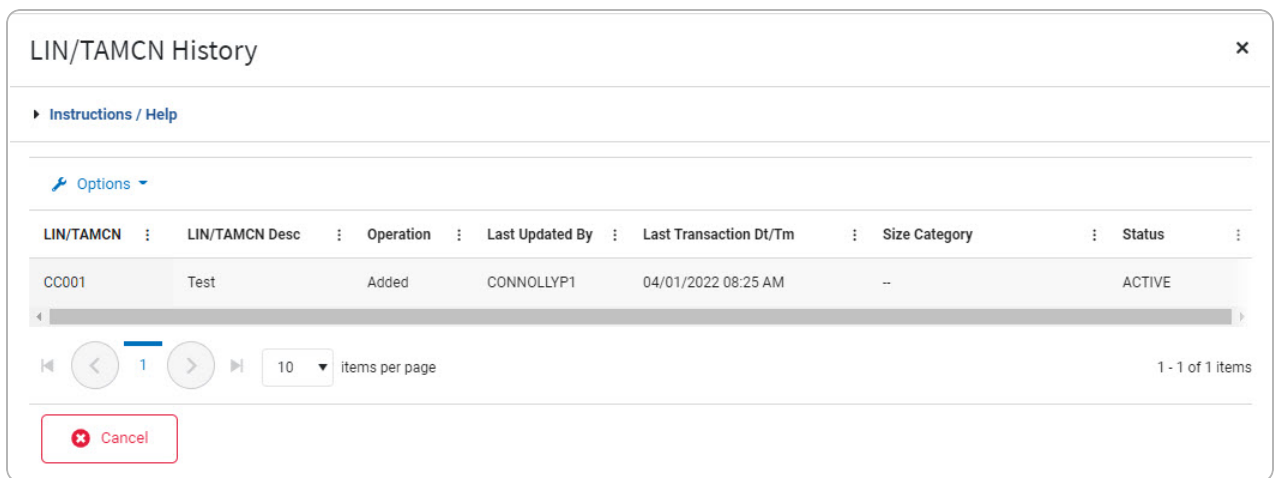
LIN/TAMCN History

×

Instructions / Help

Options

| LIN/TAMCN | LIN/TAMCN Desc | Operation | Last Updated By | Last Transaction Dt/Tm | Size Category | Status |
|---|---|---|---|---|---|---|
| CC001 | Test | Added | CONNOLLYP1 | 04/01/2022 08:25 AM | -- | ACTIVE |

1

10 items per page

1 - 1 of 1 items

Cancel